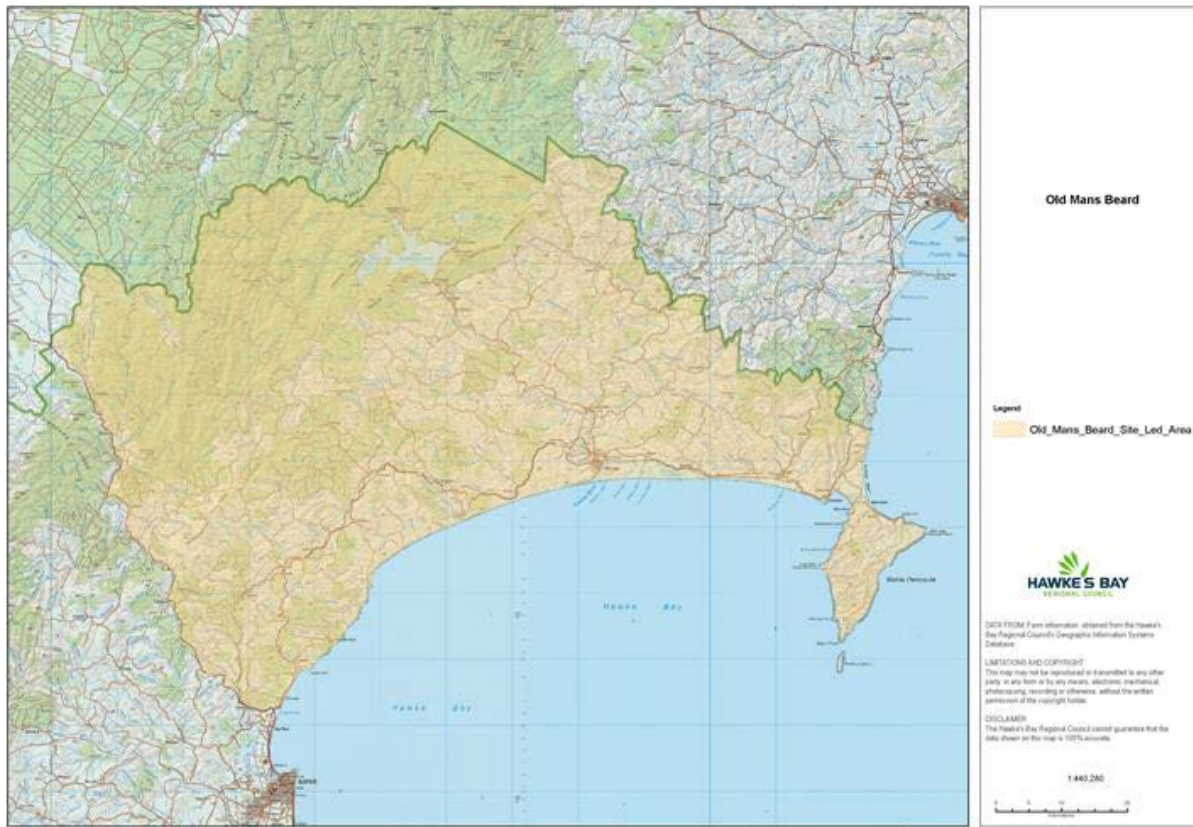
Old Mans Beard

Legend

Old_Mans_Beard_Site_Led_Area

Hawke Bay

Hawke Bay

Mahia Peninsula

HAWKE'S BAY
REGIONAL COUNCIL

DATA FROM: Farm information obtained from the Hawke's Bay Regional Council's Geographic Information Systems Database.

LIMITATIONS AND COPYRIGHT
This map may not be reproduced or transmitted to any other party in any form or by any means, electronic, mechanical, photocopying, recording or otherwise, without the written permission of the copyright holder.

DISCLAIMER
The Hawke's Bay Regional Council cannot guarantee that the data shown on this map is 100% accurate.

1:440,280

0 5 10 15 20
Kilometres